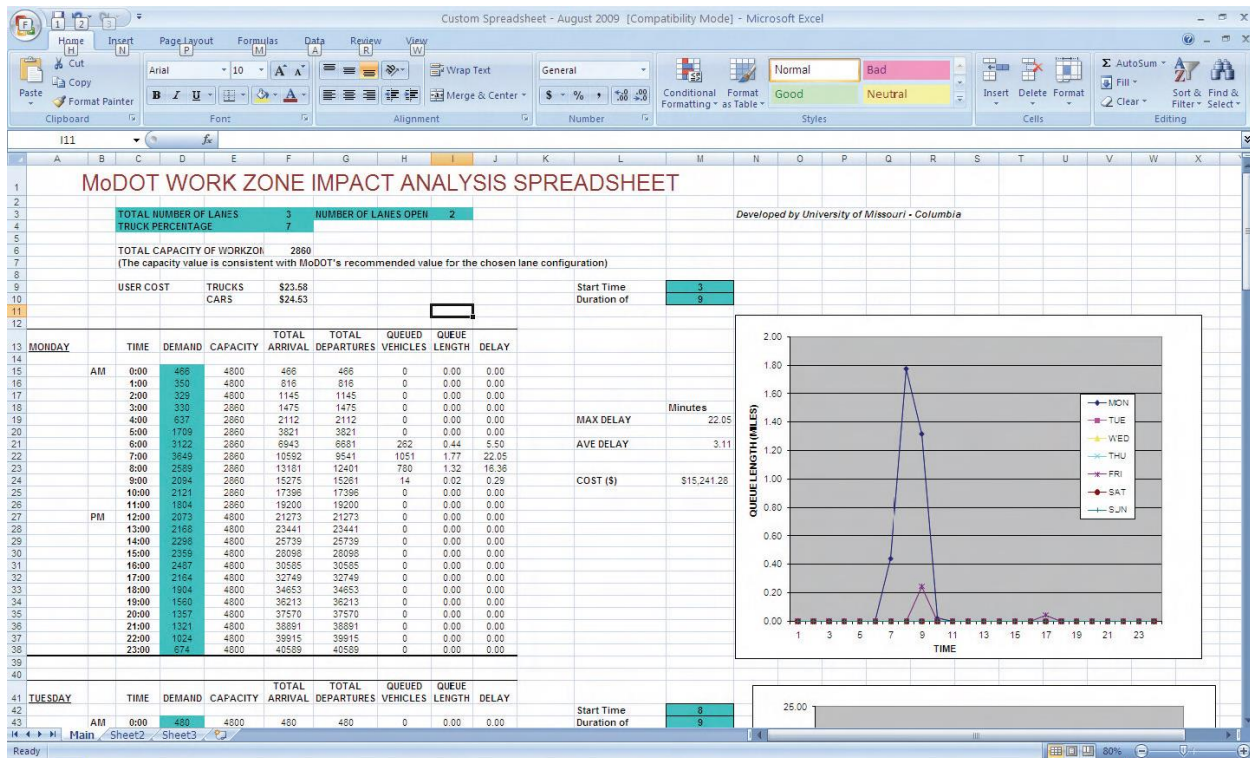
Custom Spreadsheet - August 2009 [Compatibility Mode] - Microsoft Excel

Home H Insert N Page Layout P Formulas M Data A Review R View W

Cut
Copy
Paste
Format Painter
Clipboard
Arial 10
Font
Wrap Text
Merge & Center
Alignment
General
$ % ,
Number
Conditional Formatting
Format as Table
Normal Bad
Good Neutral
Styles
Insert Delete Format
Cells
AutoSum
Fill
Clear
Sort & Filter
Find & Select
Editing

I11 $f_x$

MoDOT WORK ZONE IMPACT ANALYSIS SPREADSHEET

TOTAL NUMBER OF LANES 3 NUMBER OF LANES OPEN 2
TRUCK PERCENTAGE 7

Developed by University of Missouri - Columbia

TOTAL CAPACITY OF WORKZON 2860
(The capacity value is consistent with MoDOT's recommended value for the chosen lane configuration)

USER COST TRUCKS $23.58
CARS $24.53

Start Time 3
Duration of 9

| MONDAY | | TIME | DEMAND | CAPACITY | TOTAL ARRIVAL | TOTAL DEPARTURES | QUEUED VEHICLES | QUEUE LENGTH | DELAY |
|---|---|---|---|---|---|---|---|---|---|
| | AM | 0:00 | 466 | 4800 | 466 | 466 | 0 | 0.00 | 0.00 |
| | | 1:00 | 350 | 4800 | 816 | 816 | 0 | 0.00 | 0.00 |
| | | 2:00 | 329 | 4800 | 1145 | 1145 | 0 | 0.00 | 0.00 |
| | | 3:00 | 330 | 2860 | 1475 | 1475 | 0 | 0.00 | 0.00 |
| | | 4:00 | 637 | 2860 | 2112 | 2112 | 0 | 0.00 | 0.00 |
| | | 5:00 | 1709 | 2860 | 3821 | 3821 | 0 | 0.00 | 0.00 |
| | | 6:00 | 3122 | 2860 | 6943 | 6681 | 262 | 0.44 | 5.50 |
| | | 7:00 | 3649 | 2860 | 10592 | 9541 | 1051 | 1.77 | 22.05 |
| | | 8:00 | 2589 | 2860 | 13181 | 12401 | 780 | 1.32 | 16.36 |
| | | 9:00 | 2094 | 2860 | 15275 | 15261 | 14 | 0.02 | 0.29 |
| | | 10:00 | 2121 | 2860 | 17396 | 17396 | 0 | 0.00 | 0.00 |
| | | 11:00 | 1804 | 2860 | 19200 | 19200 | 0 | 0.00 | 0.00 |
| | PM | 12:00 | 2073 | 4800 | 21273 | 21273 | 0 | 0.00 | 0.00 |
| | | 13:00 | 2168 | 4800 | 23441 | 23441 | 0 | 0.00 | 0.00 |
| | | 14:00 | 2298 | 4800 | 25739 | 25739 | 0 | 0.00 | 0.00 |
| | | 15:00 | 2359 | 4800 | 28098 | 28098 | 0 | 0.00 | 0.00 |
| | | 16:00 | 2487 | 4800 | 30585 | 30585 | 0 | 0.00 | 0.00 |
| | | 17:00 | 2164 | 4800 | 32749 | 32749 | 0 | 0.00 | 0.00 |
| | | 18:00 | 1904 | 4800 | 34653 | 34653 | 0 | 0.00 | 0.00 |
| | | 19:00 | 1560 | 4800 | 36213 | 36213 | 0 | 0.00 | 0.00 |
| | | 20:00 | 1357 | 4800 | 37570 | 37570 | 0 | 0.00 | 0.00 |
| | | 21:00 | 1321 | 4800 | 38891 | 38891 | 0 | 0.00 | 0.00 |
| | | 22:00 | 1024 | 4800 | 39915 | 39915 | 0 | 0.00 | 0.00 |
| | | 23:00 | 674 | 4800 | 40589 | 40589 | 0 | 0.00 | 0.00 |

Minutes
MAX DELAY 22.05
AVE DELAY 3.11
COST ($) $15,241.28

QUEUE LENGTH (MILES)
2.00 1.80 1.60 1.40 1.20 1.00 0.80 0.60 0.40 0.20 0.00
1 3 5 7 9 11 13 15 17 19 21 23
TIME
MON TUE WED THU FRI SAT SUN

| TUESDAY | | TIME | DEMAND | CAPACITY | TOTAL ARRIVAL | TOTAL DEPARTURES | QUEUED VEHICLES | QUEUE LENGTH | DELAY |
|---|---|---|---|---|---|---|---|---|---|
| | AM | 0:00 | 480 | 4800 | 480 | 480 | 0 | 0.00 | 0.00 |

Start Time 8
Duration of 9

25.00

Main Sheet2 Sheet3
Ready 80%